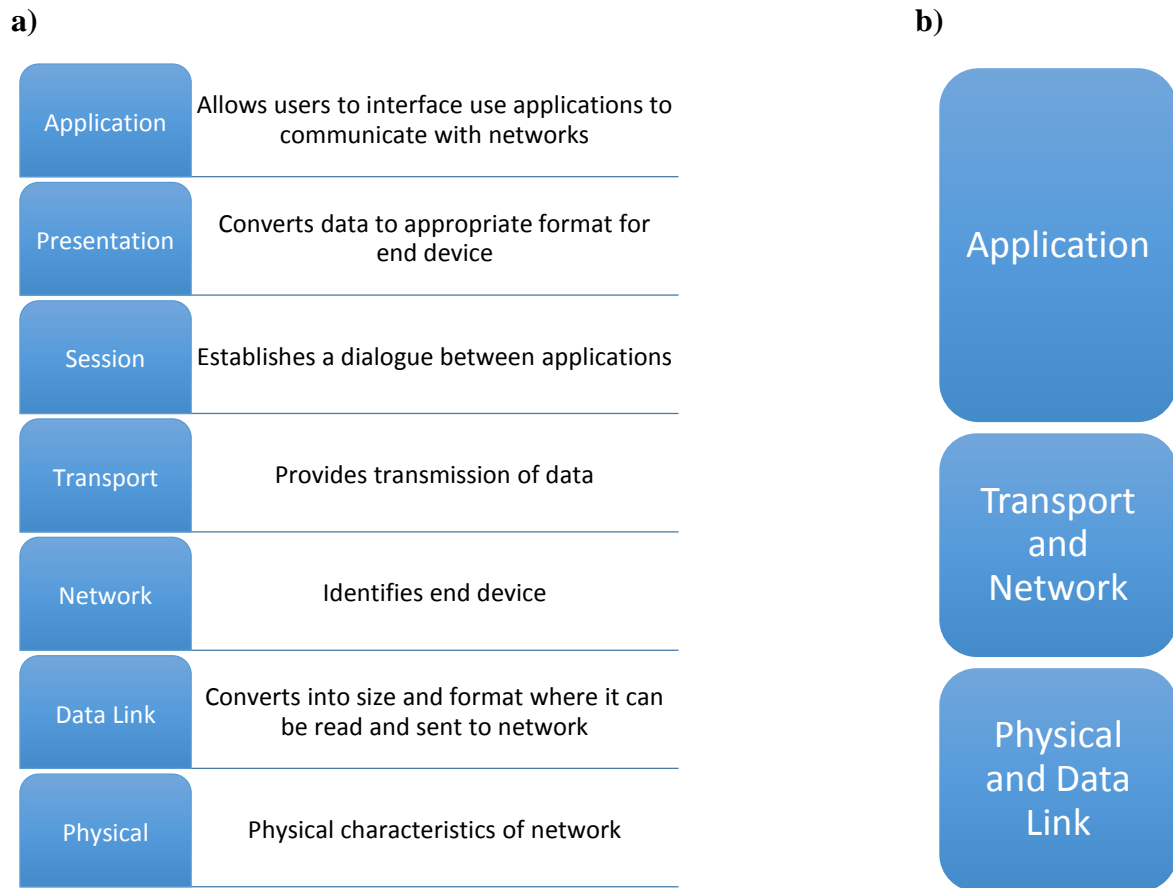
a)

| | |
|---|---|
| Application | Allows users to interface use applications to communicate with networks |
| Presentation | Converts data to appropriate format for end device |
| Session | Establishes a dialogue between applications |
| Transport | Provides transmission of data |
| Network | Identifies end device |
| Data Link | Converts into size and format where it can be read and sent to network |
| Physical | Physical characteristics of network |

b)

Application

Transport and Network

Physical and Data Link